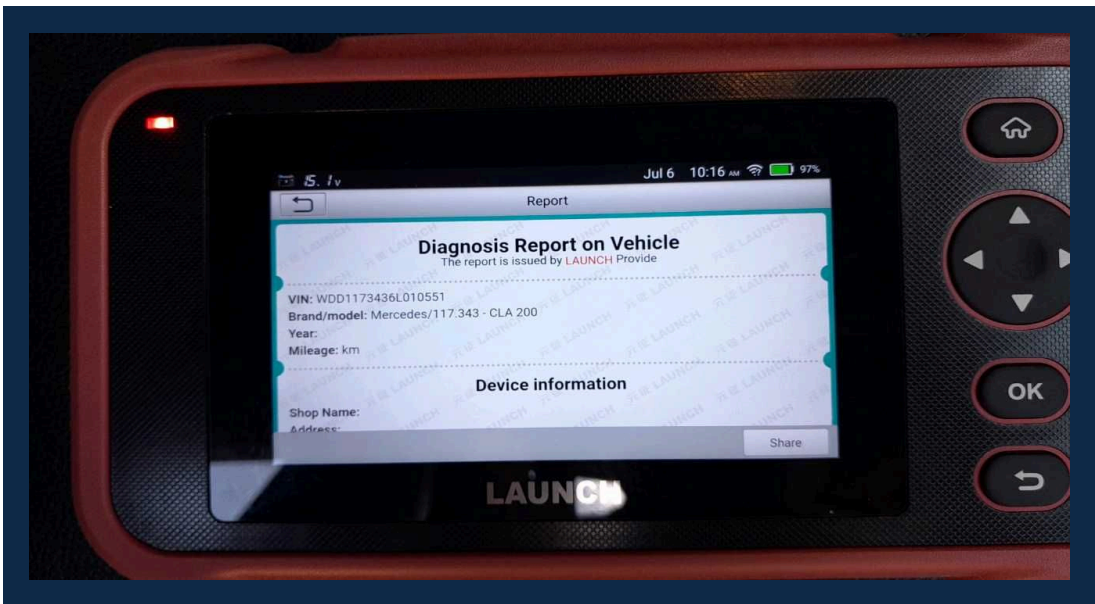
15.1v

Jul 6 10:16 AM 97%

Report

Diagnosis Report on Vehicle
The report is issued by LAUNCH Provide

VIN: WDD1173436L010551
Brand/model: Mercedes/117.343 - CLA 200
Year:
Mileage: km

Device information

Shop Name:
Address:

Share

LAUNCH

OK